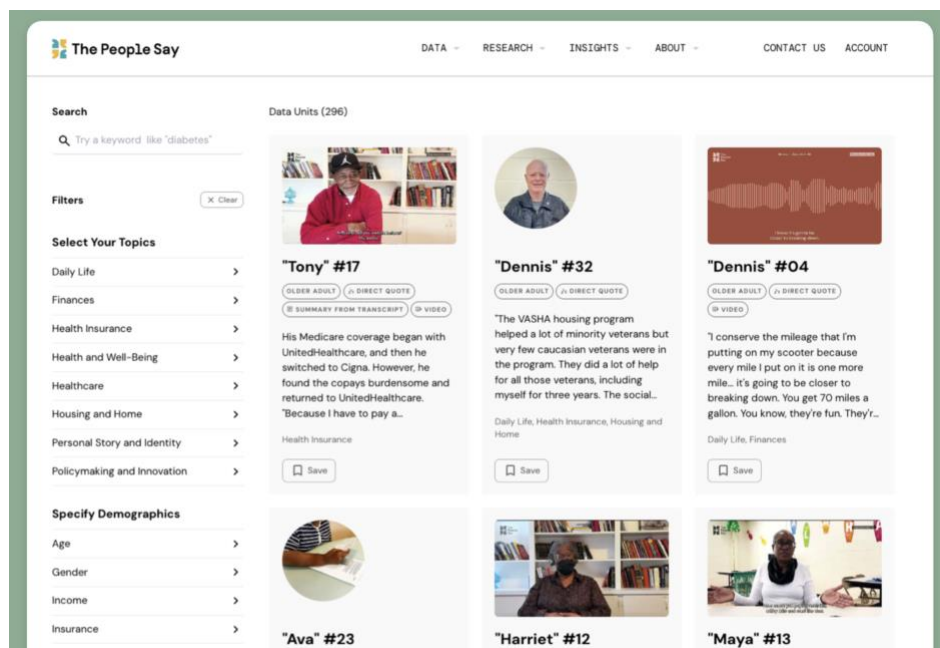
The People Say

DATA RESEARCH INSIGHTS ABOUT CONTACT US ACCOUNT

Search

Try a keyword like "diabetes"

Filters

Clear

Select Your Topics

Daily Life

Finances

Health Insurance

Health and Well-Being

Healthcare

Housing and Home

Personal Story and Identity

Policymaking and Innovation

Specify Demographics

Age

Gender

Income

Insurance

Data Units (296)

"Tony" #17

OLDER ADULT DIRECT QUOTE SUMMARY FROM TRANSCRIPT VIDEO

His Medicare coverage began with UnitedHealthcare, and then he switched to Cigna. However, he found the copays burdensome and returned to UnitedHealthcare. "Because I have to pay a...

Health Insurance

Save

"Dennis" #32

OLDER ADULT DIRECT QUOTE

"The VASHA housing program helped a lot of minority veterans but very few caucasian veterans were in the program. They did a lot of help for all those veterans, including myself for three years. The social...

Daily Life, Health Insurance, Housing and Home

Save

"Dennis" #04

OLDER ADULT DIRECT QUOTE VIDEO

"I conserve the mileage that I'm putting on my scooter because every mile I put on it is one more mile... it's going to be closer to breaking down. You get 70 miles a gallon. You know, they're fun. They'r...

Daily Life, Finances

Save

"Ava" #23

"Harriet" #12

"Maya" #13